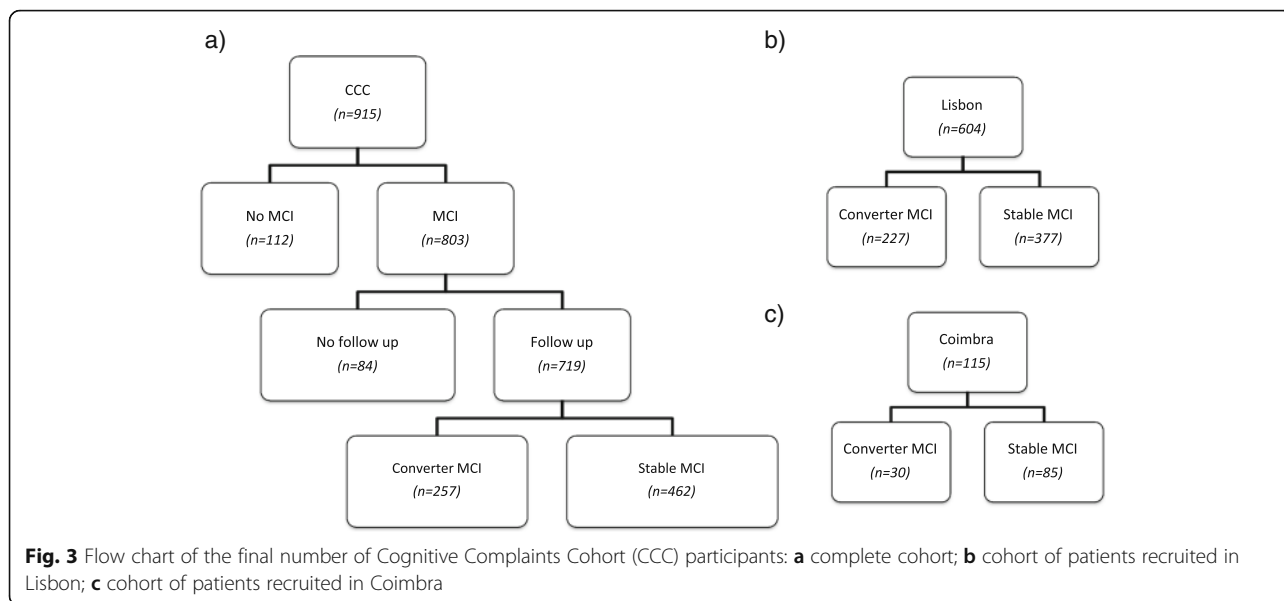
a)

CCC
(n=915)

No MCI
(n=112)

MCI
(n=803)

No follow up
(n=84)

Follow up
(n=719)

Converter MCI
(n=257)

Stable MCI
(n=462)

b)

Lisbon
(n=604)

Converter MCI
(n=227)

Stable MCI
(n=377)

c)

Coimbra
(n=115)

Converter MCI
(n=30)

Stable MCI
(n=85)

**Fig. 3** Flow chart of the final number of Cognitive Complaints Cohort (CCC) participants: **a** complete cohort; **b** cohort of patients recruited in Lisbon; **c** cohort of patients recruited in Coimbra